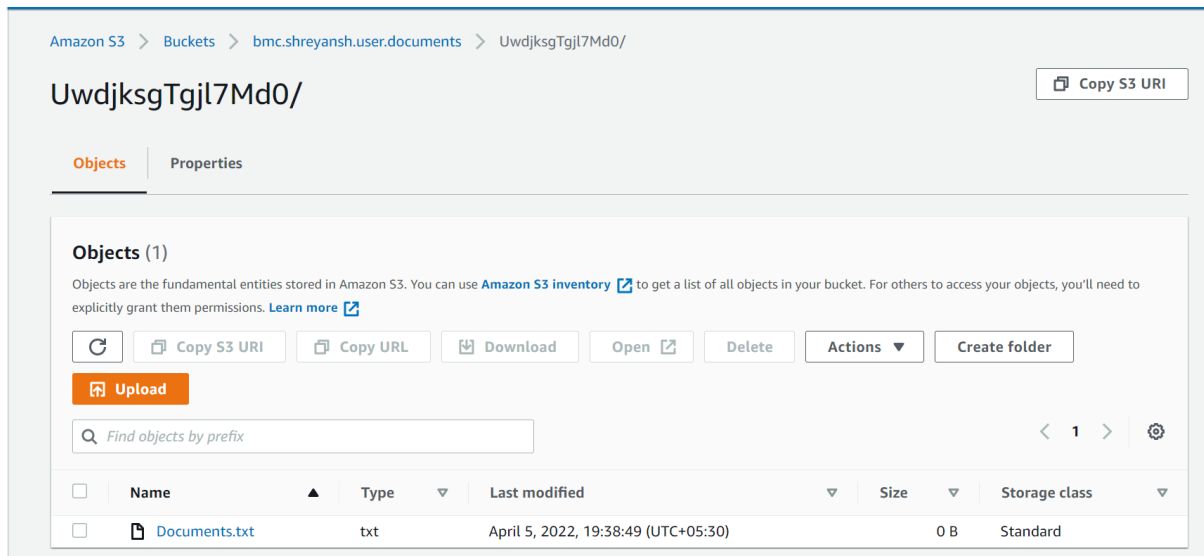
Amazon S3 > Buckets > bmc.shreyansh.user.documents > UwdjksgTgjl7Md0/

UwdjksgTgjl7Md0/

Copy S3 URI

Objects | Properties

Objects (1)

Objects are the fundamental entities stored in Amazon S3. You can use Amazon S3 inventory to get a list of all objects in your bucket. For others to access your objects, you'll need to explicitly grant them permissions. Learn more

Copy S3 URI | Copy URL | Download | Open | Delete | Actions | Create folder

Upload

Find objects by prefix

< 1 >

| | Name | Type | Last modified | Size | Storage class |
|---|---|---|---|---|---|
| | Documents.txt | txt | April 5, 2022, 19:38:49 (UTC+05:30) | 0 B | Standard |